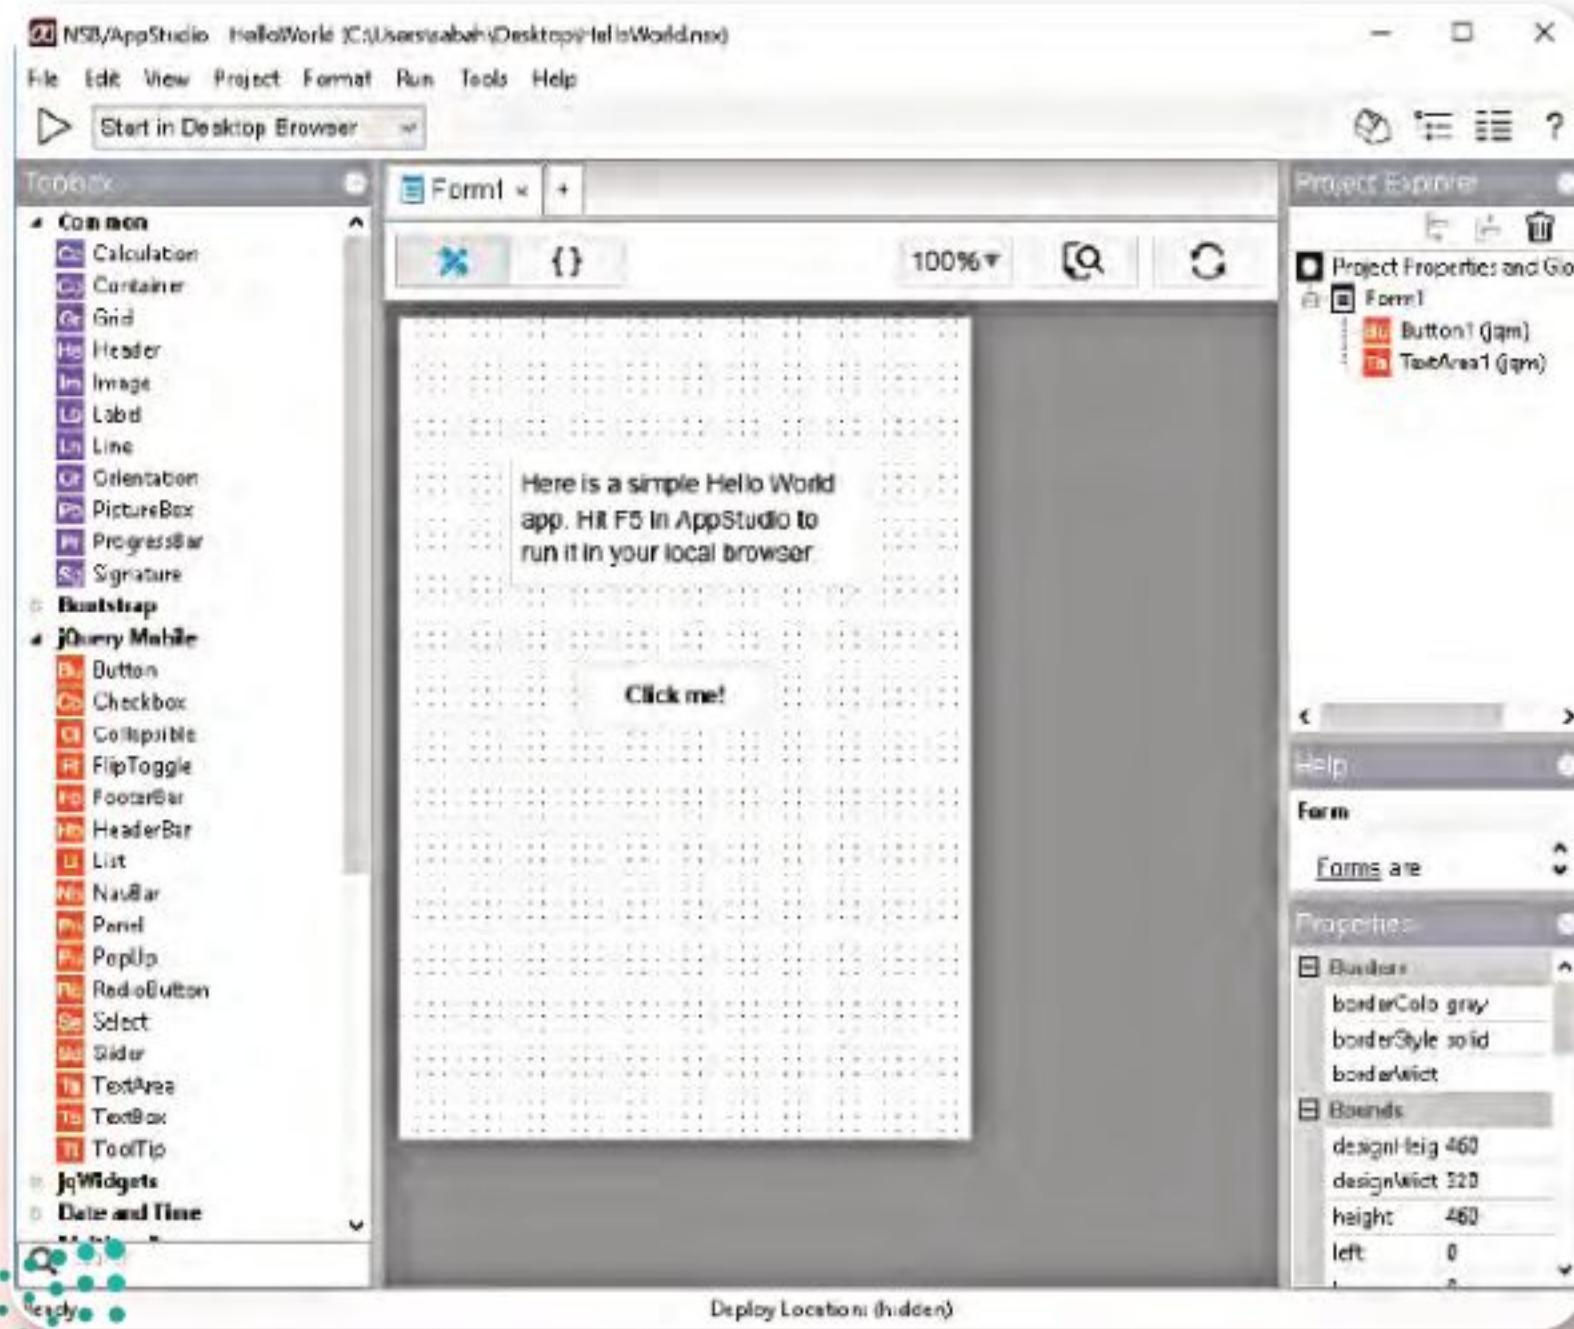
NSB/AppStudio HelloWorld (C:\Users\sabah\Desktop\HelloWorld.nsx)
File Edit View Project Format Run Tools Help
Start in Desktop Browser
Toolbox
Common
Calculation
Container
Grid
Header
Image
Label
Line
Orientation
PictureBox
ProgressBar
Signature
Bootstrap
jQuery Mobile
Button
Checkbox
Collapsible
FlipToggle
FooterBar
HeaderBar
List
NavBar
Panel
PopUp
RadioButton
Select
Slider
TextArea
TextBox
ToolTip
JqWidgets
Date and Time
Form1
{}
100%
Here is a simple Hello World app. Hit F5 in AppStudio to run it in your local browser
Click me!
Project Explorer
Project Properties and Glo
Form1
Button1 (jqm)
TextArea1 (jqm)
Help
Form
Forms are
Properties
Borders
borderColo gray
borderStyle solid
borderWidt
Bounds
designHeig 460
designWidt 320
height 460
left 0
Ready
Deploy Location: (hidden)